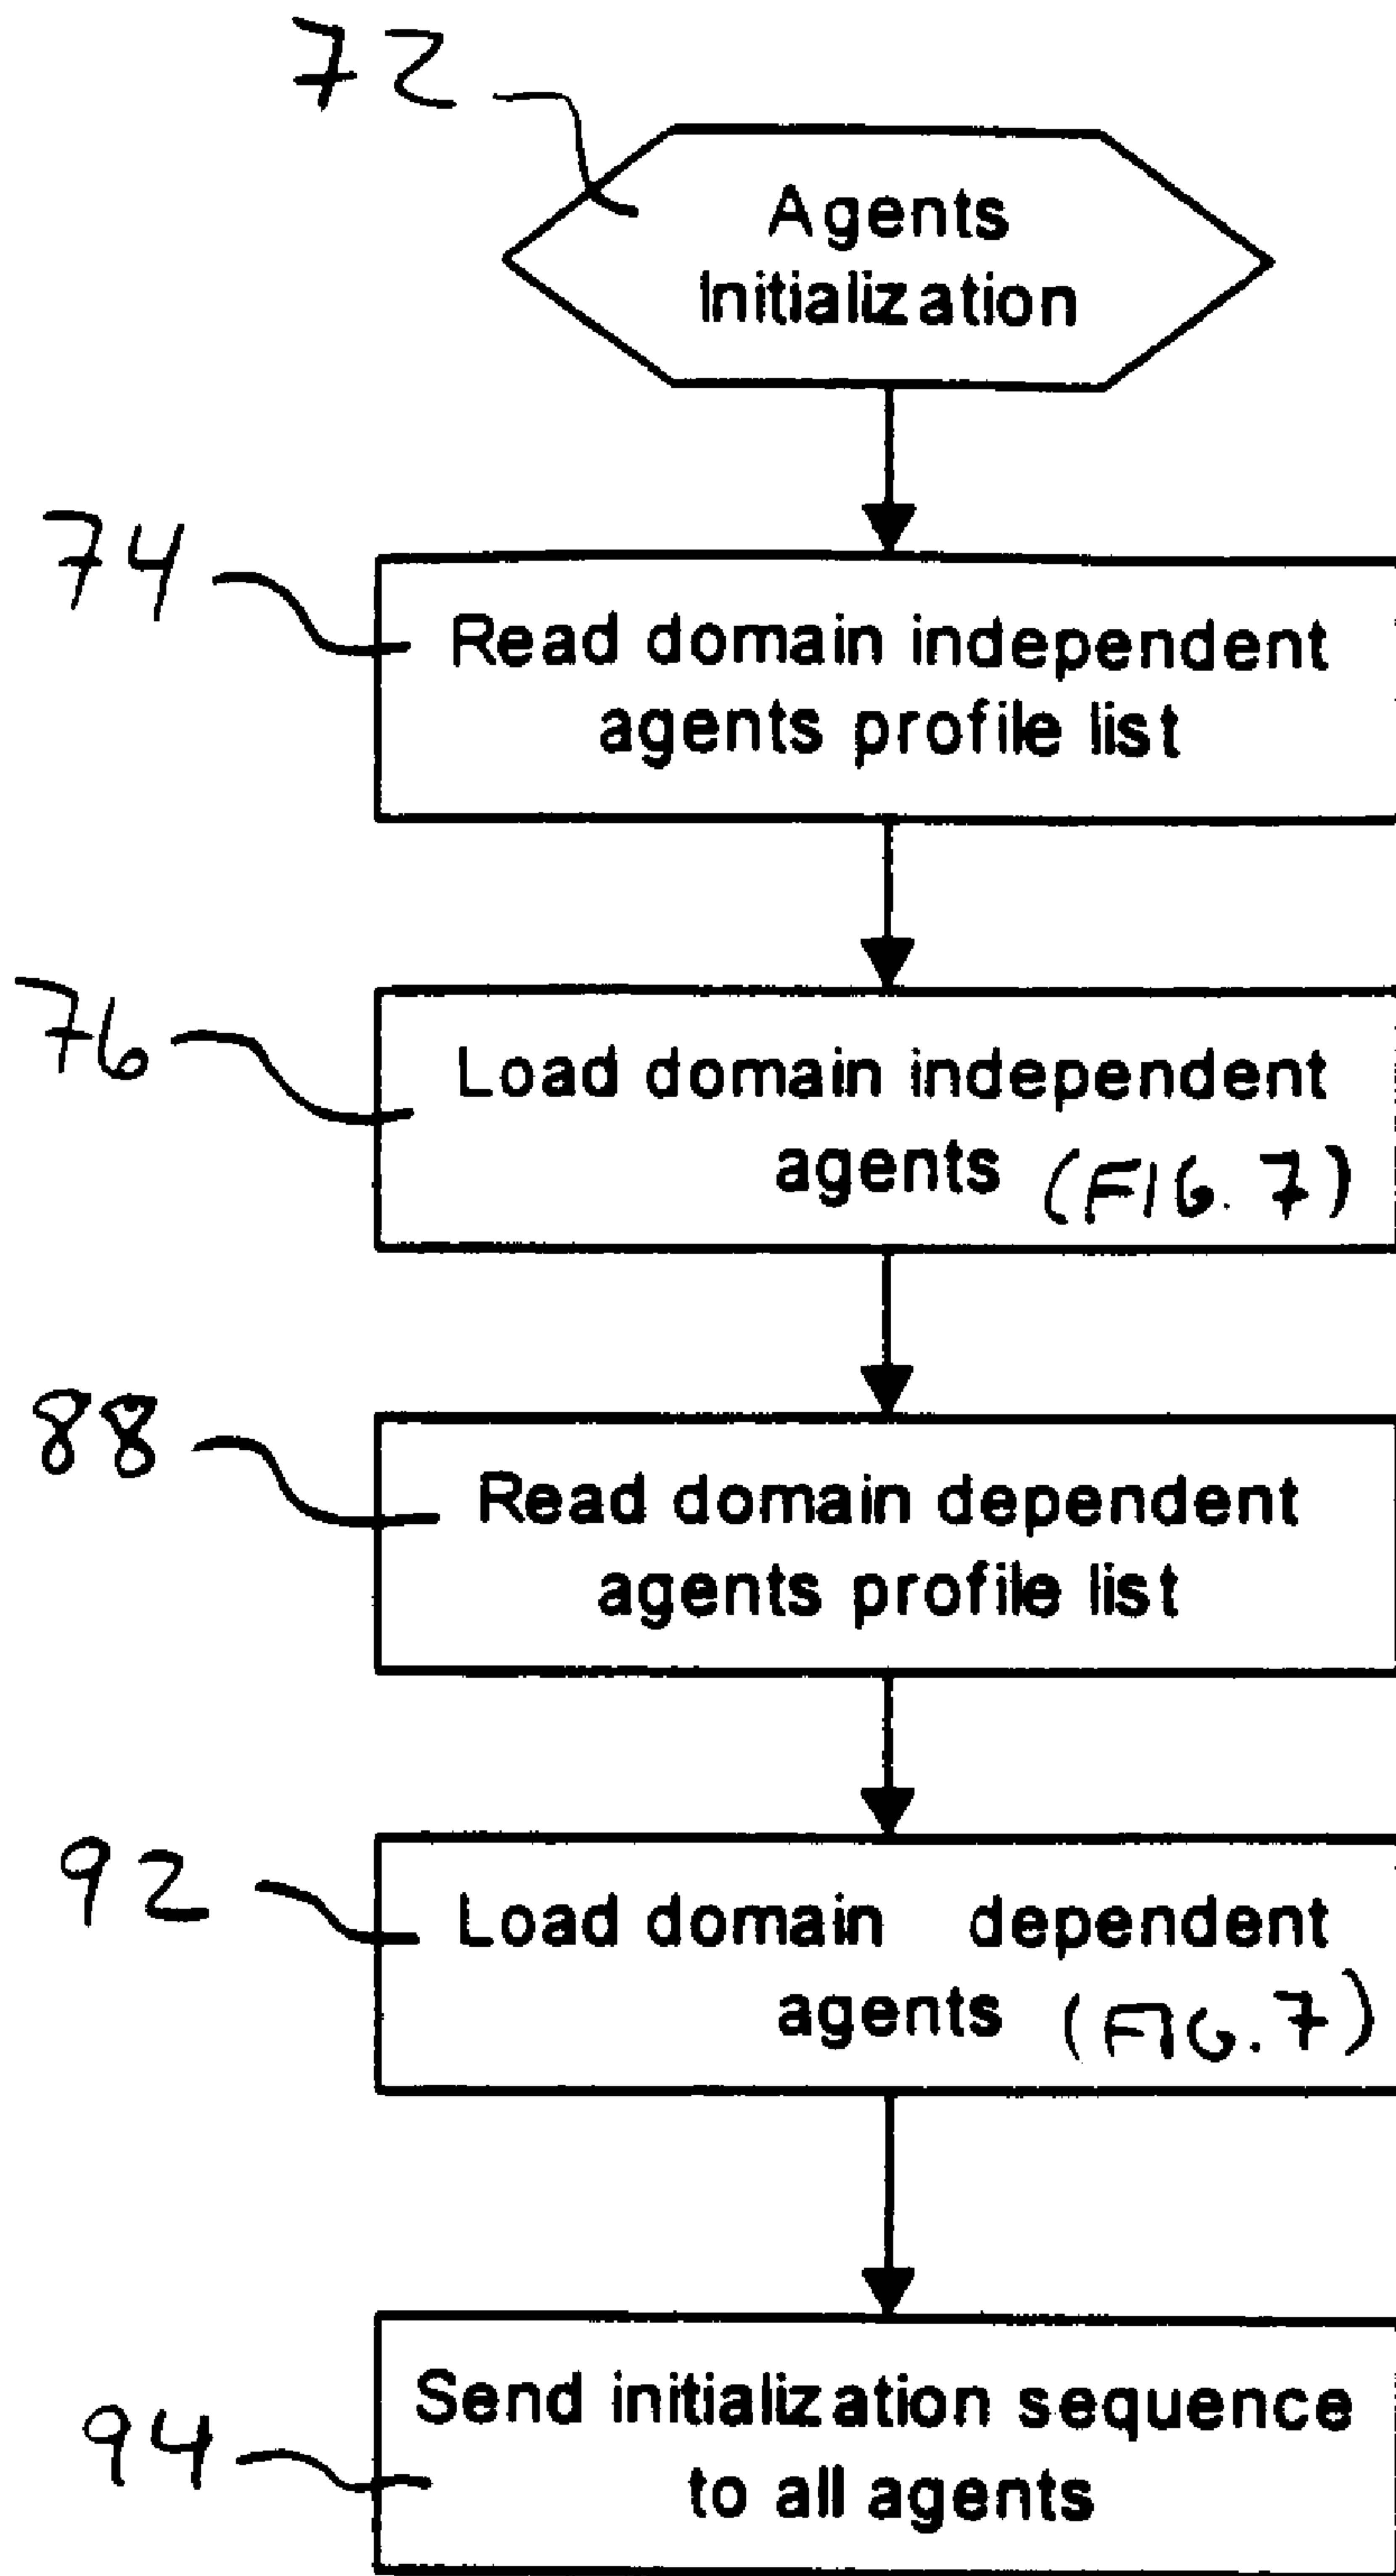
72

Agents Initialization

74

Read domain independent agents profile list

76

Load domain independent agents (FIG. 7)

88

Read domain dependent agents profile list

92

Load domain dependent agents (FIG.7)

94

Send initialization sequence to all agents